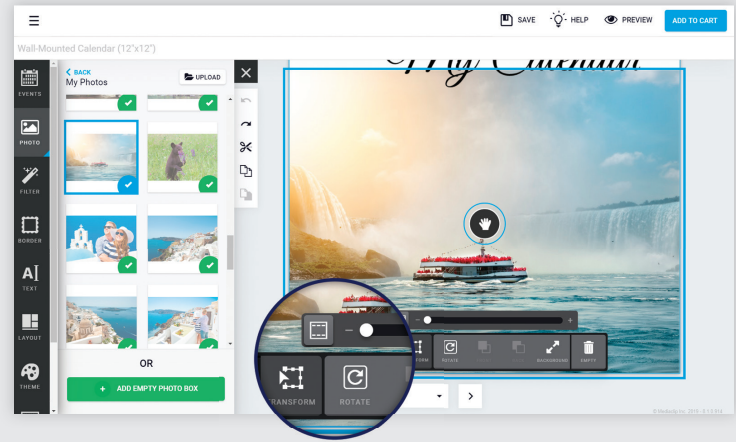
SAVE HELP PREVIEW ADD TO CART

Wall-Mounted Calendar (12"x12")

< BACK
My Photos
UPLOAD

EVENTS
PHOTO
FILTER
BORDER
TEXT
LAYOUT
THEME

OR

+ ADD EMPTY PHOTO BOX

My Calendar

ROTATE BACKGROUND EMPTY

TRANSFORM ROTATE